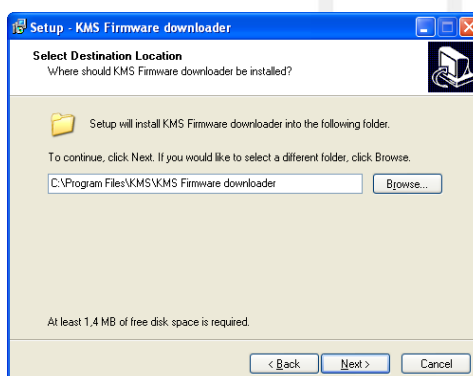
Setup - KMS Firmware downloader

Select Destination Location
Where should KMS Firmware downloader be installed?

Setup will install KMS Firmware downloader into the following folder.

To continue, click Next. If you would like to select a different folder, click Browse.

C:\Program Files\KMS\KMS Firmware downloader

Browse...

At least 1,4 MB of free disk space is required.

< Back
Next >
Cancel